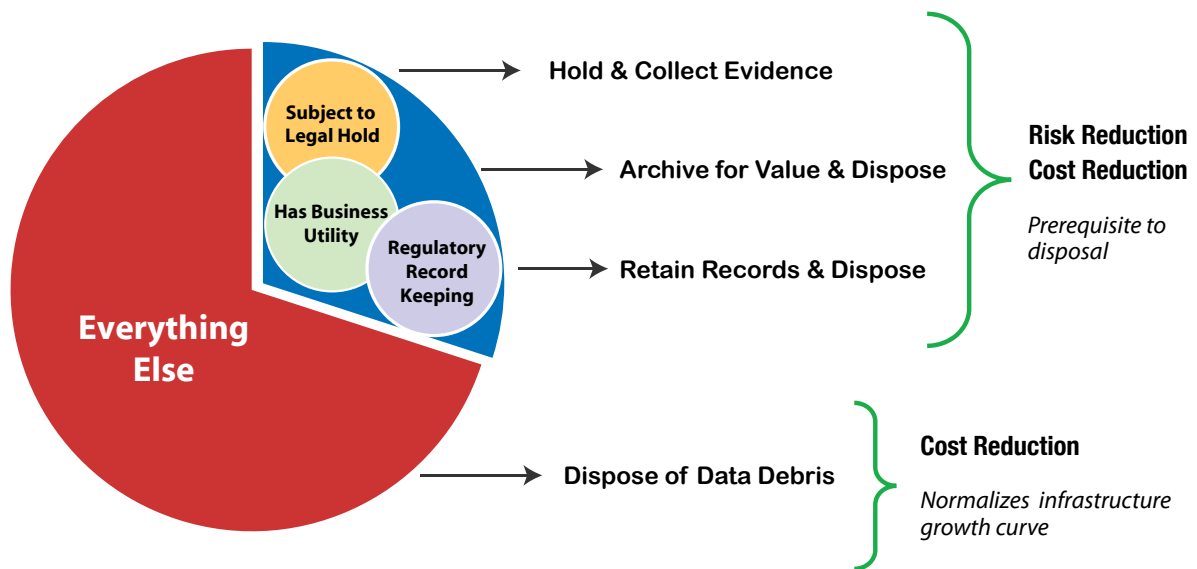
Subject to Legal Hold

Has Business Utility

Regulatory Record Keeping

Everything Else

Hold & Collect Evidence

Archive for Value & Dispose

Retain Records & Dispose

Risk Reduction
Cost Reduction

Prerequisite to disposal

Dispose of Data Debris

Cost Reduction

Normalizes infrastructure growth curve